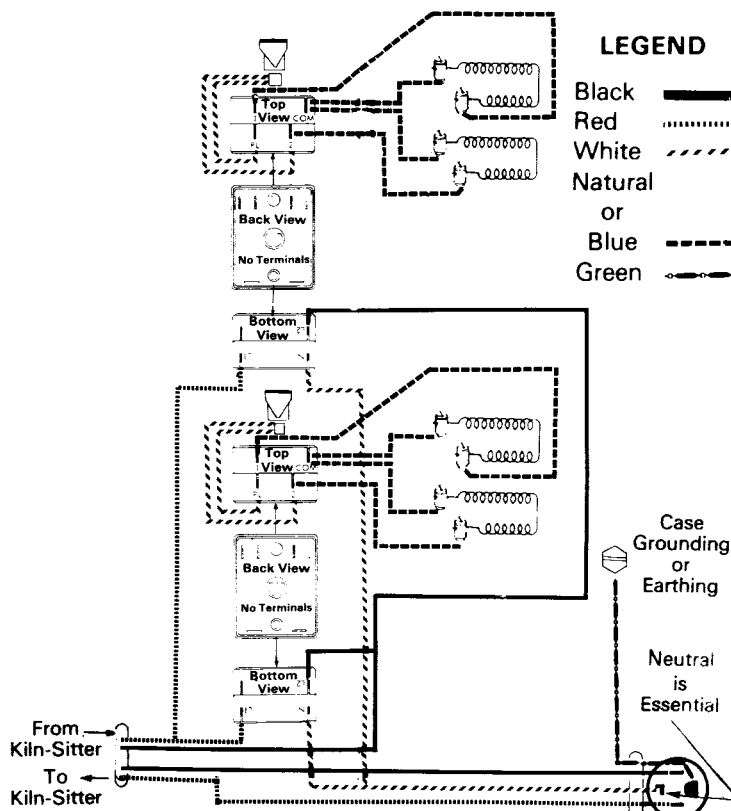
LEGEND
Black
Red
White
Natural or Blue
Green

Top View COM
Back View
No Terminals
Bottom View

Top View COM
Back View
No Terminals
Bottom View

Case Grounding or Earthing

Neutral is Essential

From Kiln-Sitter
To Kiln-Sitter